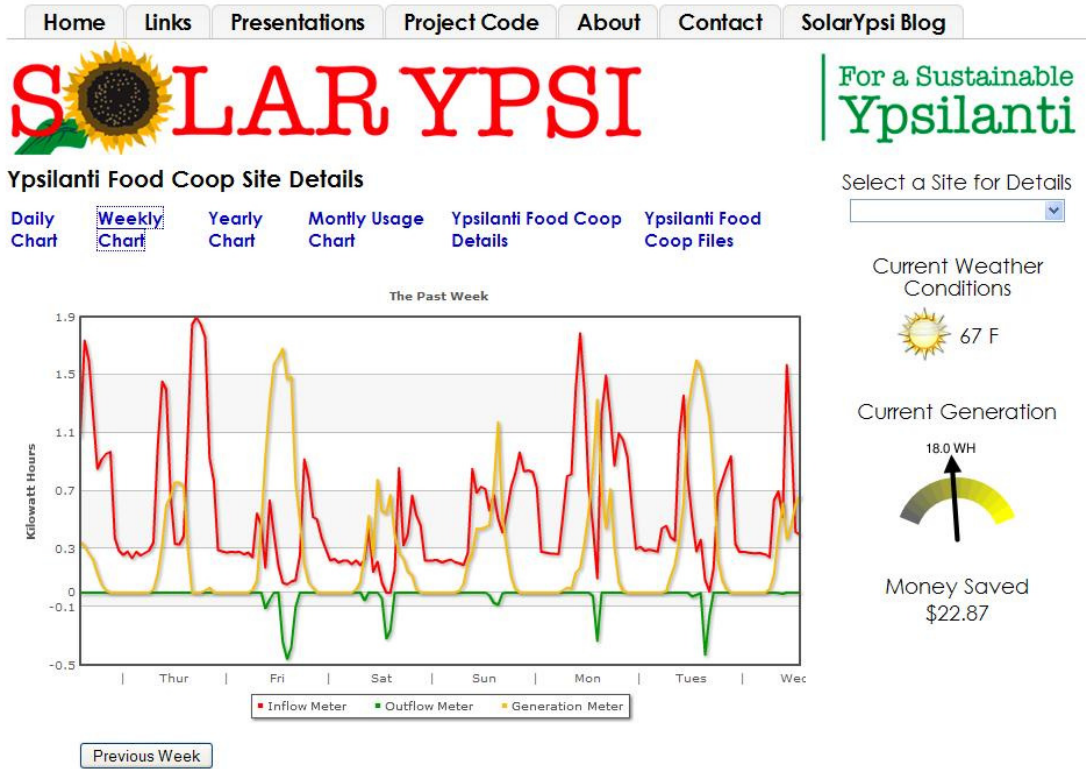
Home | Links | Presentations | Project Code | About | Contact | SolarYpsi Blog

SOLARYPSI

For a Sustainable Ypsilanti

Ypsilanti Food Coop Site Details

Daily Chart | Weekly Chart | Yearly Chart | Montly Usage Chart | Ypsilanti Food Coop Details | Ypsilanti Food Coop Files

The Past Week

Kilowatt Hours

1.9
1.5
1.1
0.7
0.3
0
-0.1
-0.5

Thur | Fri | Sat | Sun | Mon | Tues | Wed

Inflow Meter | Outflow Meter | Generation Meter

Previous Week

Select a Site for Details

Current Weather Conditions

67 F

Current Generation

18.0 WH

Money Saved
$22.87